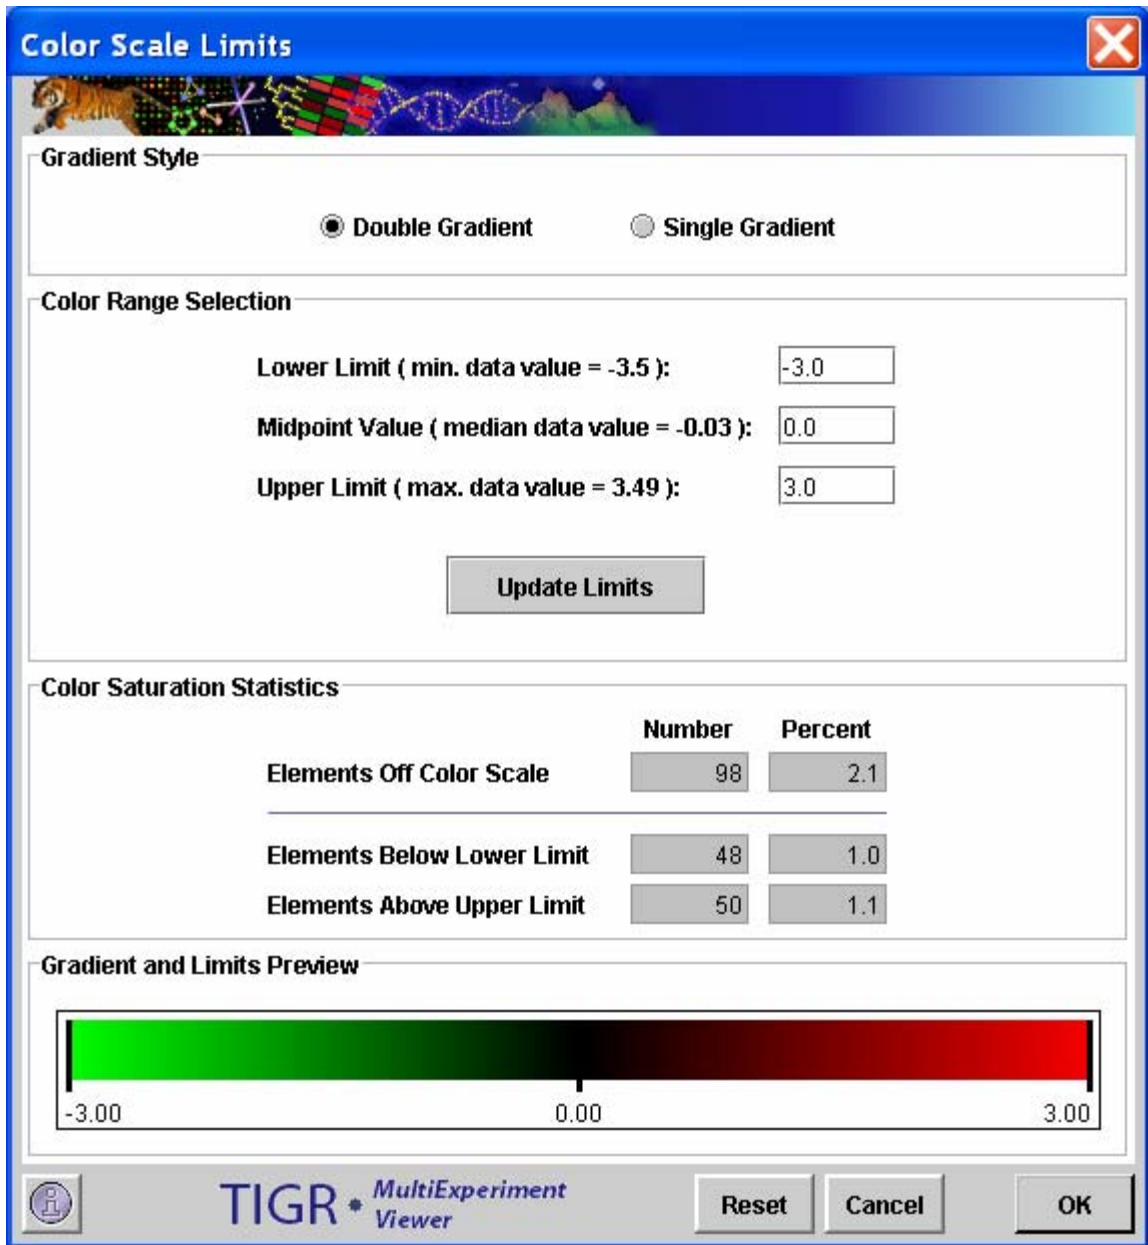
Color Scale Limits

Gradient Style

Double Gradient     Single Gradient

Color Range Selection

Lower Limit ( min. data value = -3.5 ): -3.0

Midpoint Value ( median data value = -0.03 ): 0.0

Upper Limit ( max. data value = 3.49 ): 3.0

Update Limits

Color Saturation Statistics

| | Number | Percent |
|---|---|---|
| Elements Off Color Scale | 98 | 2.1 |
| Elements Below Lower Limit | 48 | 1.0 |
| Elements Above Upper Limit | 50 | 1.1 |

Gradient and Limits Preview

-3.00     0.00     3.00

TIGR MultiExperiment Viewer

Reset   Cancel   OK